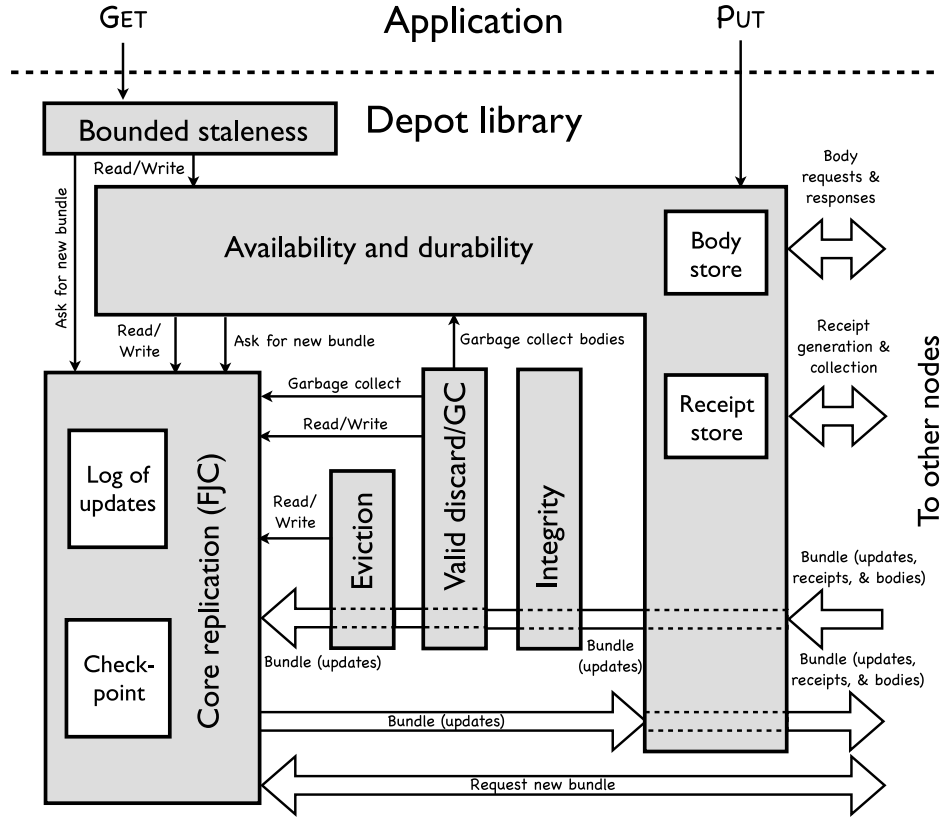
GET

Application

PUT

Bounded staleness

Depot library

Read/Write

Ask for new bundle

Body requests & responses

Availability and durability

Body store

Read/ Write

Ask for new bundle

Garbage collect bodies

Receipt generation & collection

Garbage collect

Read/Write

Receipt store

To other nodes

Log of updates

Read/ Write

Eviction

Valid discard/GC

Integrity

Core replication (FJC)

Bundle (updates, receipts, & bodies)

Check-point

Bundle (updates)

Bundle (updates)

Bundle (updates, receipts, & bodies)

Bundle (updates)

Request new bundle